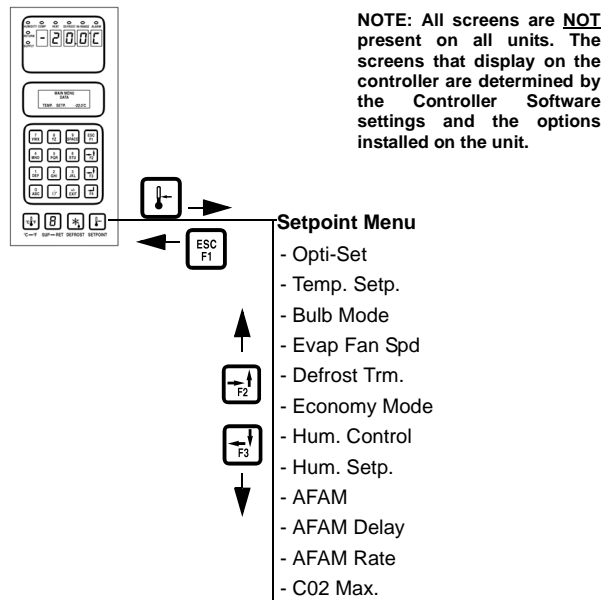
NOTE: All screens are NOT present on all units. The screens that display on the controller are determined by the Controller Software settings and the options installed on the unit.

-20.0C

MAIN MENU
DATA
TEMP. SETP. -20.0°C

ESC
F1

F2

F3

°C↔°F SUP↔RET DEFROST SETPOINT

Setpoint Menu
- Opti-Set
- Temp. Setp.
- Bulb Mode
- Evap Fan Spd
- Defrost Trm.
- Economy Mode
- Hum. Control
- Hum. Setp.
- AFAM
- AFAM Delay
- AFAM Rate
- C02 Max.